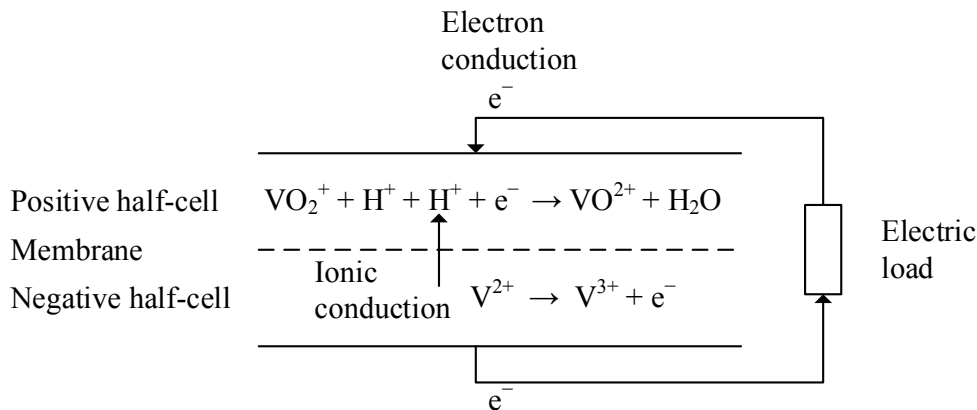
Electron conduction

$e^-$

Positive half-cell $VO_2^+ + H^+ + H^+ + e^- \rightarrow VO^{2+} + H_2O$

Membrane

Negative half-cell

Ionic conduction

$V^{2+} \rightarrow V^{3+} + e^-$

Electric load

$e^-$